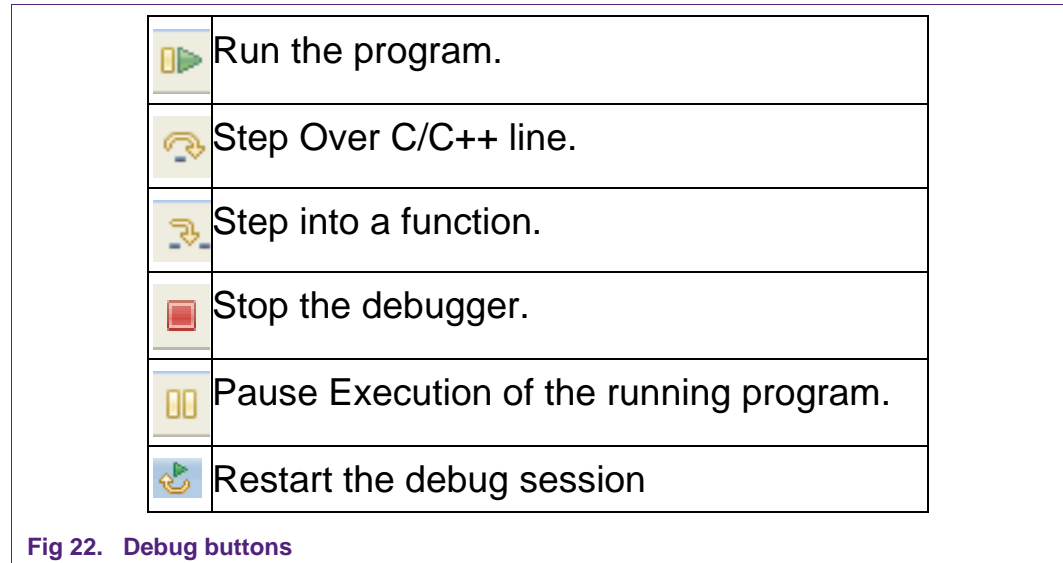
| | |
|---|---|
| | Run the program. |
| | Step Over C/C++ line. |
| | Step into a function. |
| | Stop the debugger. |
| | Pause Execution of the running program. |
| | Restart the debug session |

Fig 22. Debug buttons